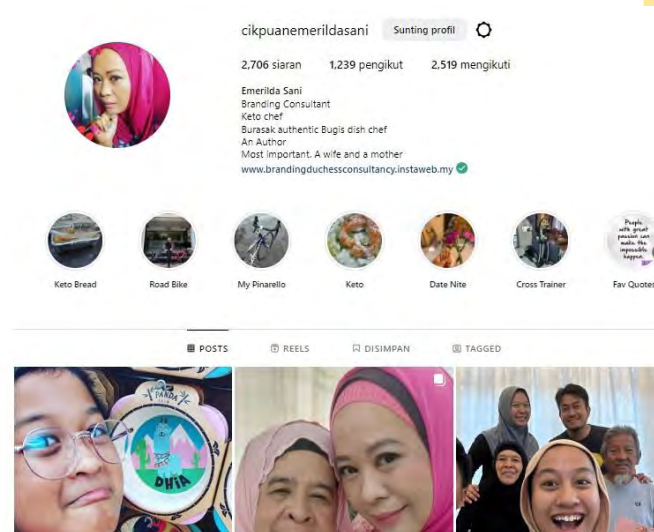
cikpuanemerildasani Sunting profil

2,706 siaran 1,239 pengikut 2,519 mengikuti

Emerilda Sani
Branding Consultant
Keto chef
Burasak authentic Bugis dish chef
An Author
Most important. A wife and a mother
www.brandingduchessconsultancy.instaweb.my

Keto Bread Road Bike My Pinarello Keto Date Nite Cross Trainer Fav Quotes

People with great passion can make the impossible happen.

POSTS REELS DISIMPAN TAGGED

PANDA
DHIA